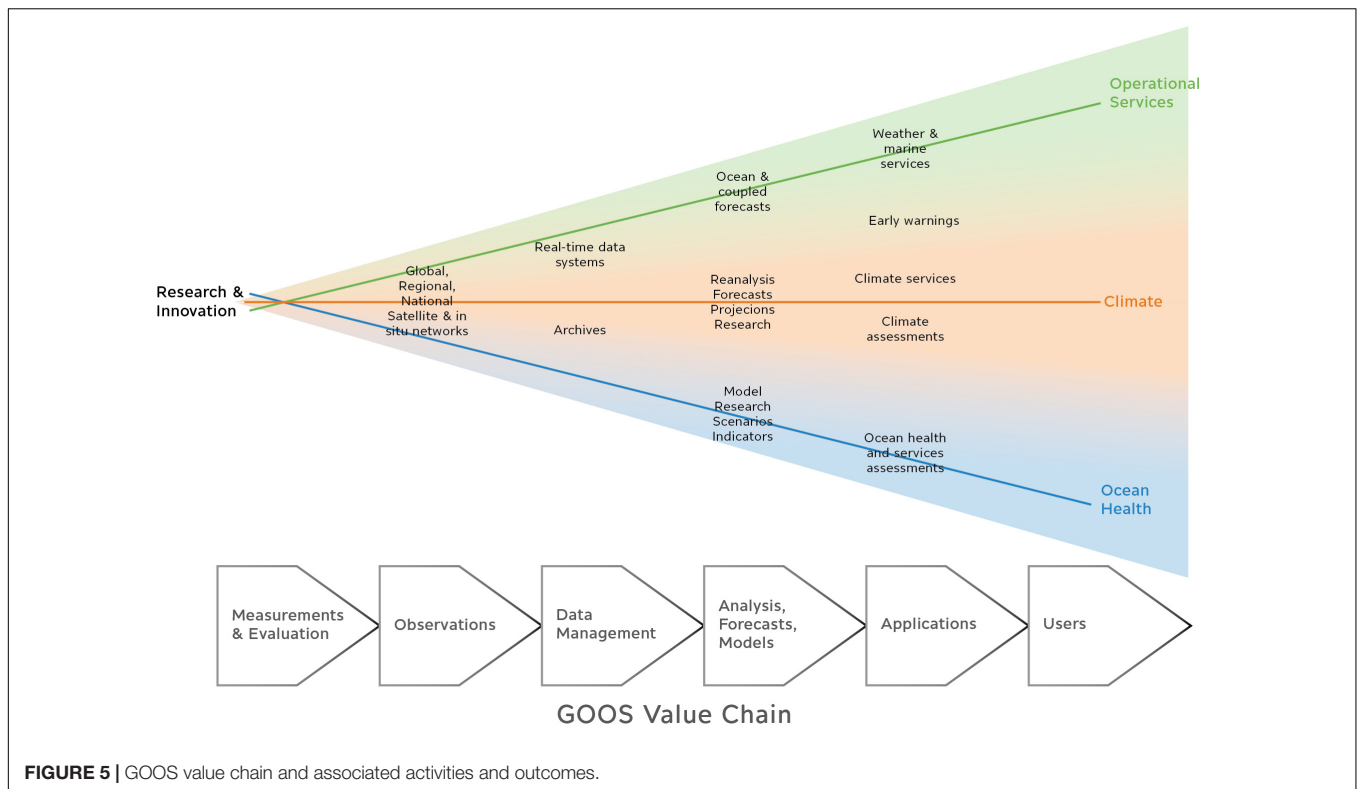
Operational Services

Weather & marine services

Ocean & coupled forecasts

Early warnings

Real-time data systems

Global, Regional, National Satellite & in situ networks

Research & Innovation

Reanalysis Forecasts Projecions Research

Climate services

Climate

Archives

Climate assessments

Model Research Scenarios Indicators

Ocean health and services assessments

Ocean Health

Measurements & Evaluation

Observations

Data Management

Analysis, Forecasts, Models

Applications

Users

GOOS Value Chain

FIGURE 5 | GOOS value chain and associated activities and outcomes.